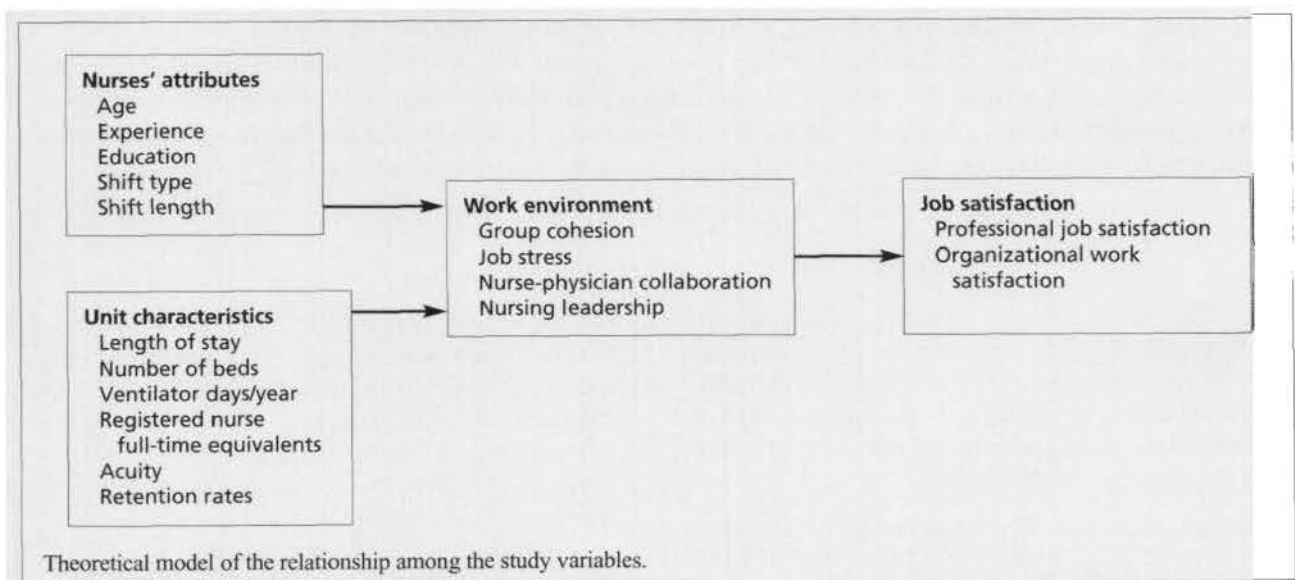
Nurses' attributes
Age
Experience
Education
Shift type
Shift length

Unit characteristics
Length of stay
Number of beds
Ventilator days/year
Registered nurse full-time equivalents
Acuity
Retention rates

Work environment
Group cohesion
Job stress
Nurse-physician collaboration
Nursing leadership

Job satisfaction
Professional job satisfaction
Organizational work satisfaction

Theoretical model of the relationship among the study variables.